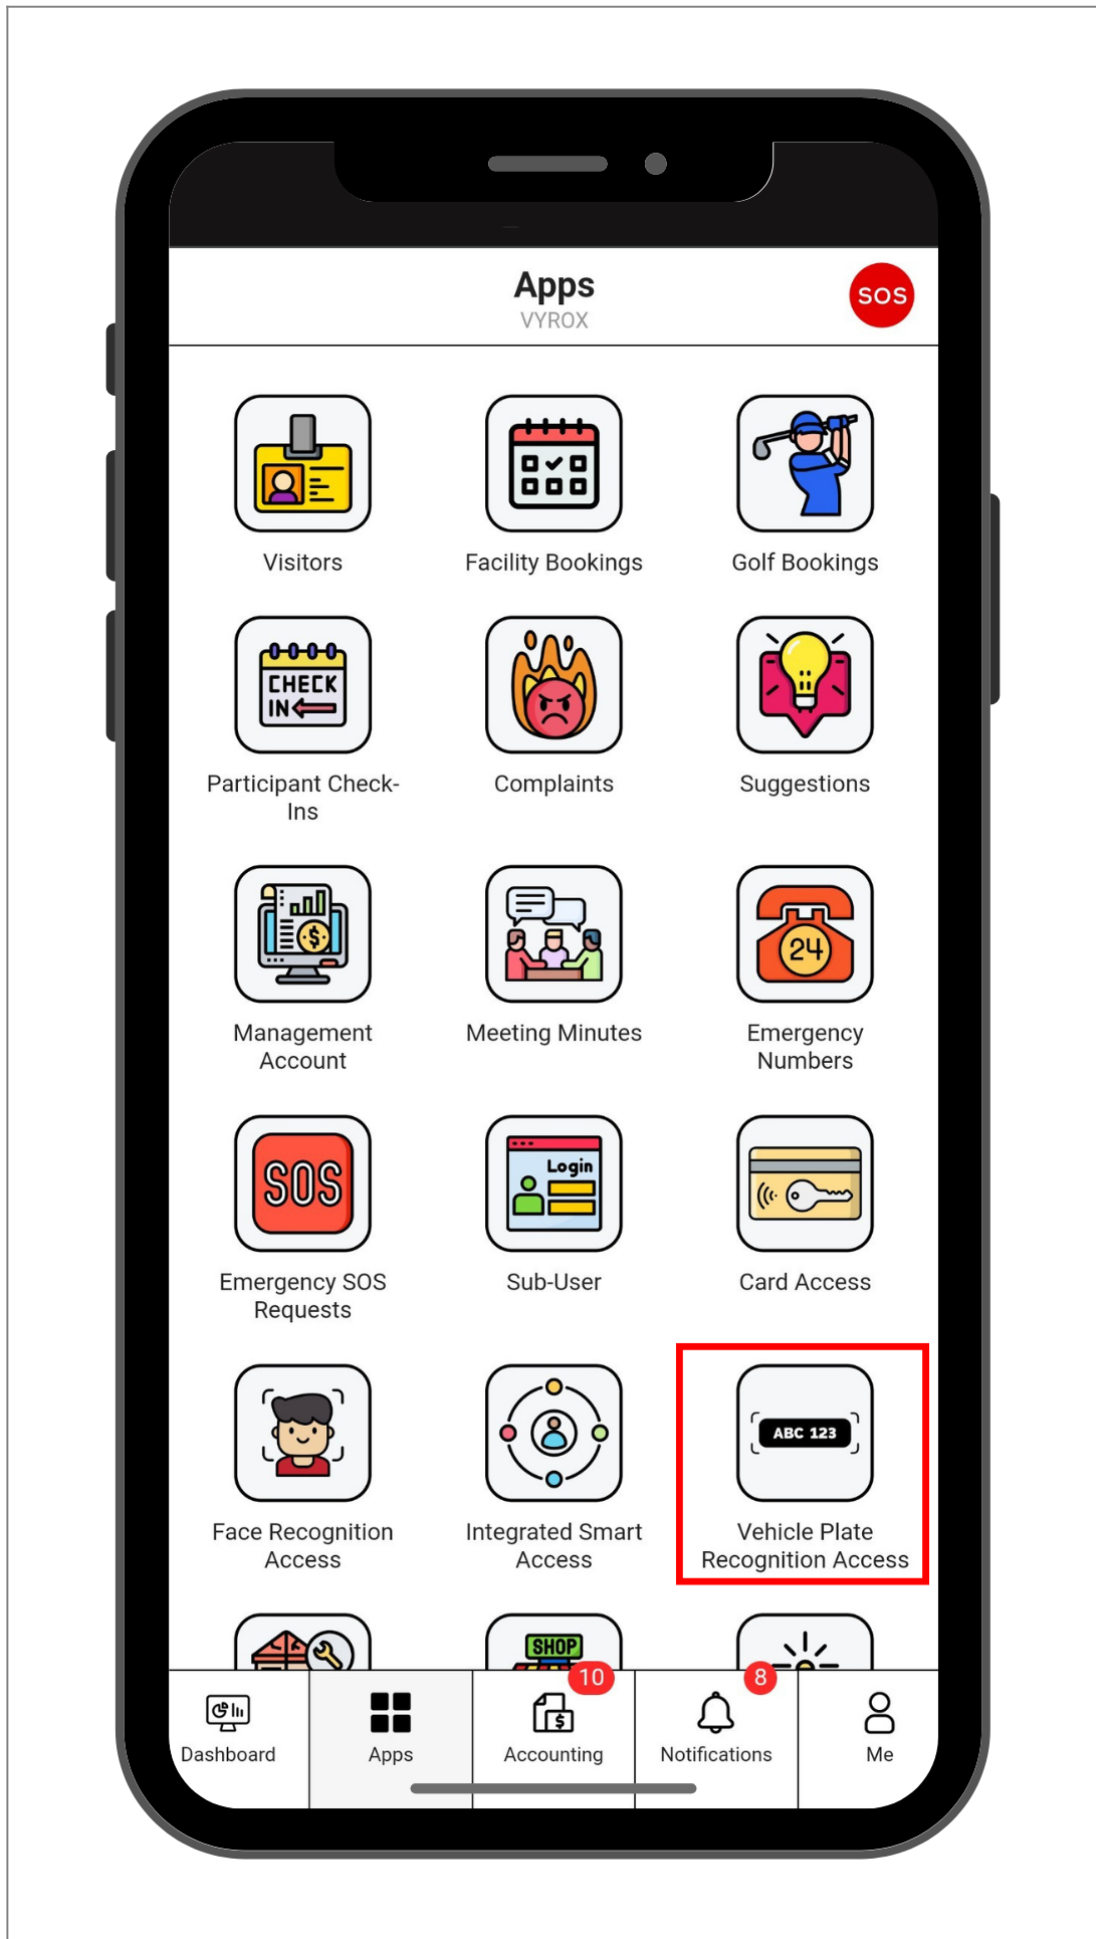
Apps
VYROX
SOS

Visitors
Facility Bookings
Golf Bookings

CHECK IN
Participant Check-Ins
Complaints
Suggestions

Management Account
Meeting Minutes
24
Emergency Numbers

SOS
Emergency SOS Requests
Login
Sub-User
Card Access

Face Recognition Access
Integrated Smart Access
ABC 123
Vehicle Plate Recognition Access

SHOP

Dashboard
Apps
10
Accounting
8
Notifications
Me